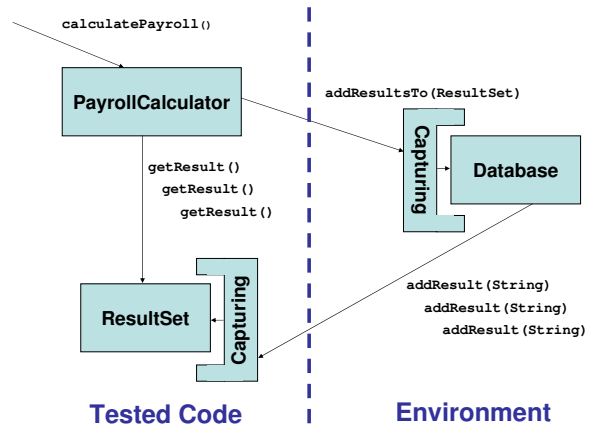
calculatePayroll()

PayrollCalculator

addResultsTo(ResultSet)

Capturing

Database

getResult()
getResult()
getResult()

addResult(String)
addResult(String)
addResult(String)

ResultSet

Capturing

Tested Code

Environment